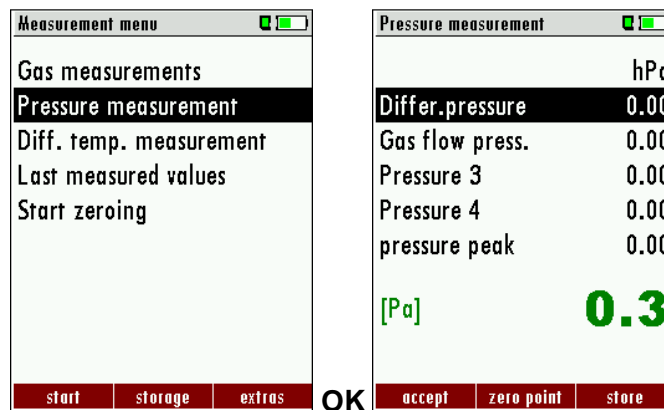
Measurement menu

Gas measurements
Pressure measurement
Diff. temp. measurement
Last measured values
Start zeroing

start | storage | extras

OK

Pressure measurement

hPa
Differ.pressure 0.00
Gas flow press. 0.00
Pressure 3 0.00
Pressure 4 0.00
pressure peak 0.00

[Pa] 0.3

accept | zero point | store